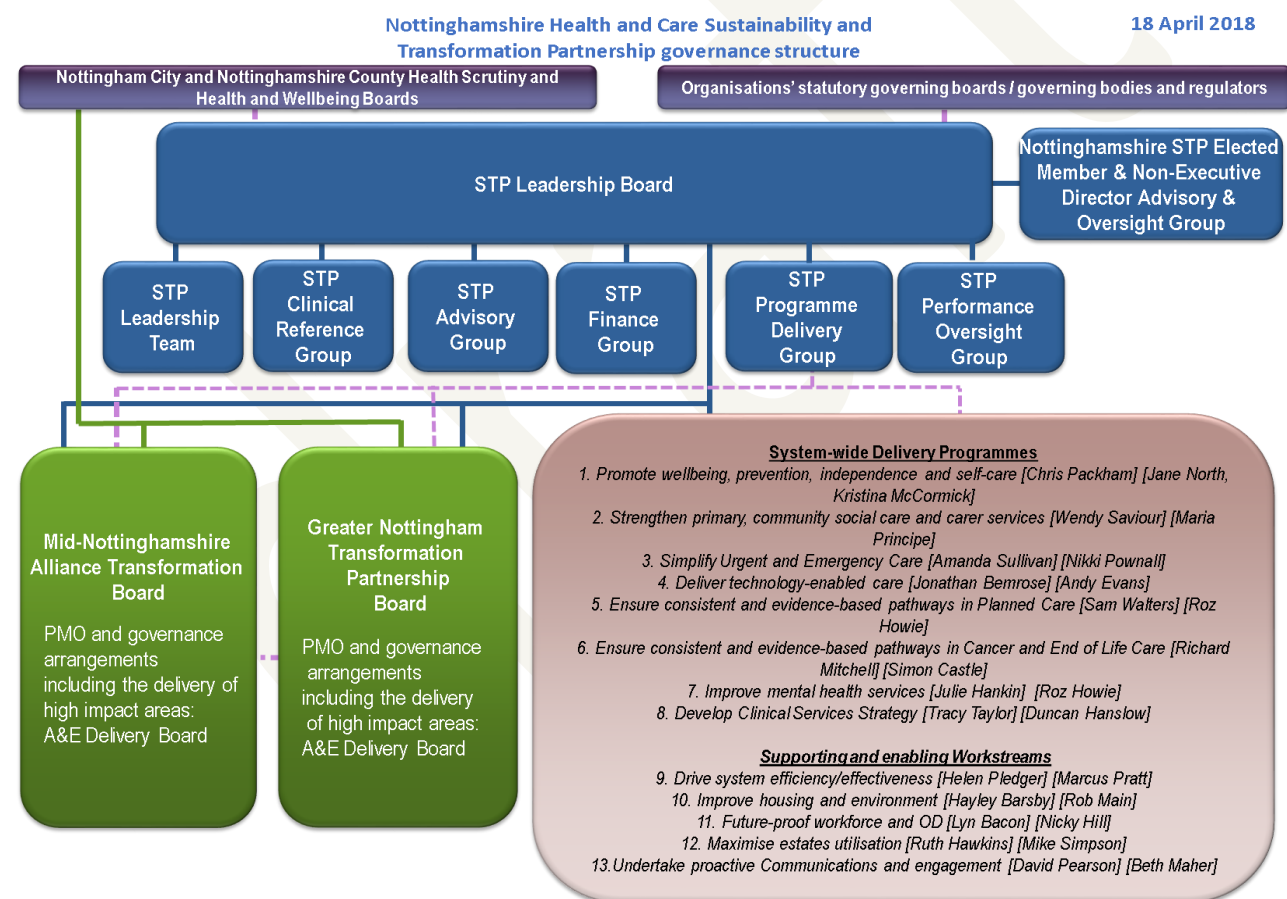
Nottinghamshire Health and Care Sustainability and Transformation Partnership governance structure

18 April 2018

Nottingham City and Nottinghamshire County Health Scrutiny and Health and Wellbeing Boards

Organisations' statutory governing boards / governing bodies and regulators

STP Leadership Board

Nottinghamshire STP Elected Member & Non-Executive Director Advisory & Oversight Group

STP Leadership Team

STP Clinical Reference Group

STP Advisory Group

STP Finance Group

STP Programme Delivery Group

STP Performance Oversight Group

Mid-Nottinghamshire Alliance Transformation Board

PMO and governance arrangements including the delivery of high impact areas: A&E Delivery Board

Greater Nottingham Transformation Partnership Board

PMO and governance arrangements including the delivery of high impact areas: A&E Delivery Board

System-wide Delivery Programmes

1. Promote wellbeing, prevention, independence and self-care [Chris Packham] [Jane North, Kristina McCormick]
2. Strengthen primary, community social care and carer services [Wendy Saviour] [Maria Principe]
3. Simplify Urgent and Emergency Care [Amanda Sullivan] [Nikki Pownall]
4. Deliver technology-enabled care [Jonathan Bemrose] [Andy Evans]
5. Ensure consistent and evidence-based pathways in Planned Care [Sam Walters] [Roz Howie]
6. Ensure consistent and evidence-based pathways in Cancer and End of Life Care [Richard Mitchell] [Simon Castle]
7. Improve mental health services [Julie Hankin] [Roz Howie]
8. Develop Clinical Services Strategy [Tracy Taylor] [Duncan Hanslow]

Supporting and enabling Workstreams

9. Drive system efficiency/effectiveness [Helen Pledger] [Marcus Pratt]
10. Improve housing and environment [Hayley Barsby] [Rob Main]
11. Future-proof workforce and OD [Lyn Bacon] [Nicky Hill]
12. Maximise estates utilisation [Ruth Hawkins] [Mike Simpson]
13.Undertake proactive Communications and engagement [David Pearson] [Beth Maher]